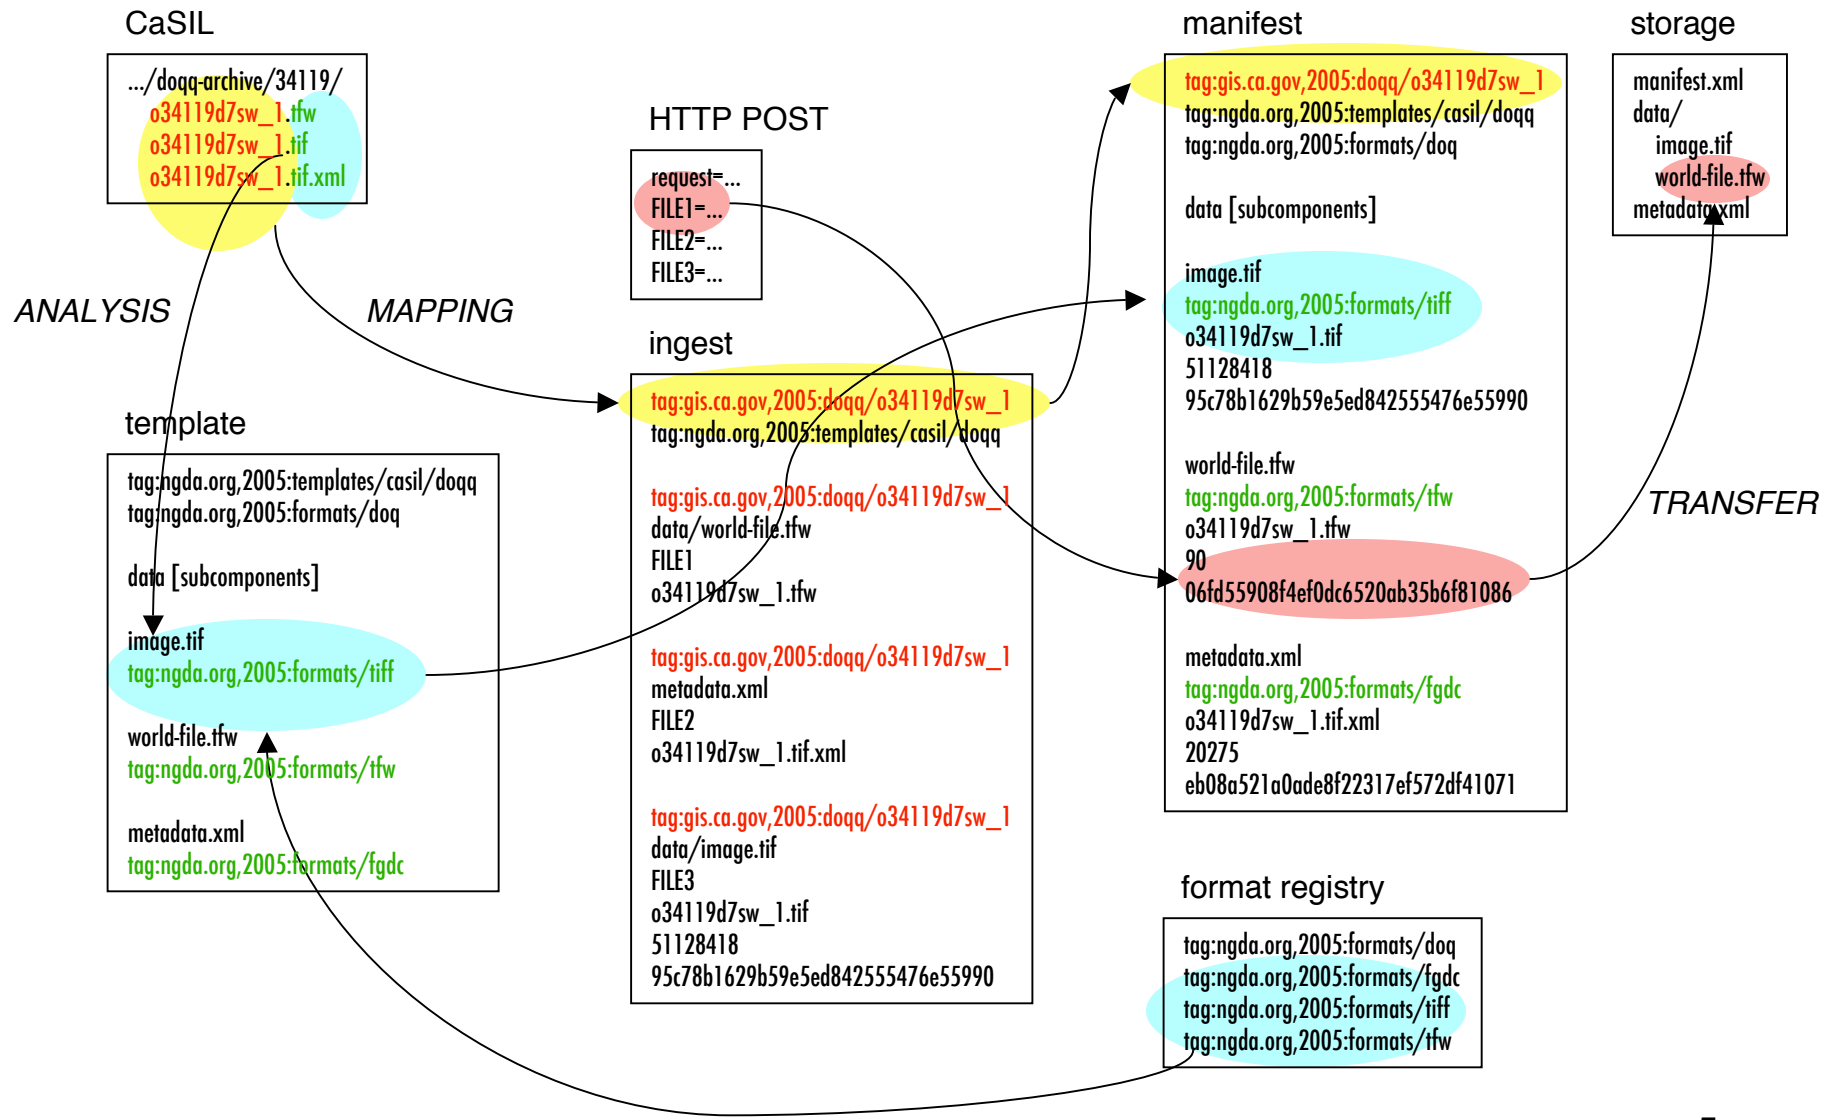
CaSIL

.../doqq-archive/34119/
o34119d7sw_1.tfw
o34119d7sw_1.tif
o34119d7sw_1.tif.xml

ANALYSIS

MAPPING

HTTP POST

request=...
FILE1=...
FILE2=...
FILE3=...

ingest

tag:gis.ca.gov,2005:doqq/o34119d7sw_1
tag:ngda.org,2005:templates/casil/doqq

tag:gis.ca.gov,2005:doqq/o34119d7sw_1
data/world-file.tfw
FILE1
o34119d7sw_1.tfw

tag:gis.ca.gov,2005:doqq/o34119d7sw_1
metadata.xml
FILE2
o34119d7sw_1.tif.xml

tag:gis.ca.gov,2005:doqq/o34119d7sw_1
data/image.tif
FILE3
o34119d7sw_1.tif
51128418
95c78b1629b59e5ed842555476e55990

template

tag:ngda.org,2005:templates/casil/doqq
tag:ngda.org,2005:formats/doq

data [subcomponents]

image.tif
tag:ngda.org,2005:formats/tiff

world-file.tfw
tag:ngda.org,2005:formats/tfw

metadata.xml
tag:ngda.org,2005:formats/fgdc

manifest

tag:gis.ca.gov,2005:doqq/o34119d7sw_1
tag:ngda.org,2005:templates/casil/doqq
tag:ngda.org,2005:formats/doq

data [subcomponents]

image.tif
tag:ngda.org,2005:formats/tiff
o34119d7sw_1.tif
51128418
95c78b1629b59e5ed842555476e55990

world-file.tfw
tag:ngda.org,2005:formats/tfw
o34119d7sw_1.tfw
90
06fd55908f4ef0dc6520ab35b6f81086

metadata.xml
tag:ngda.org,2005:formats/fgdc
o34119d7sw_1.tif.xml
20275
eb08a521a0ade8f22317ef572df41071

storage

manifest.xml
data/
image.tif
world-file.tfw
metadata.xml

TRANSFER

format registry

tag:ngda.org,2005:formats/doq
tag:ngda.org,2005:formats/fgdc
tag:ngda.org,2005:formats/tiff
tag:ngda.org,2005:formats/tfw